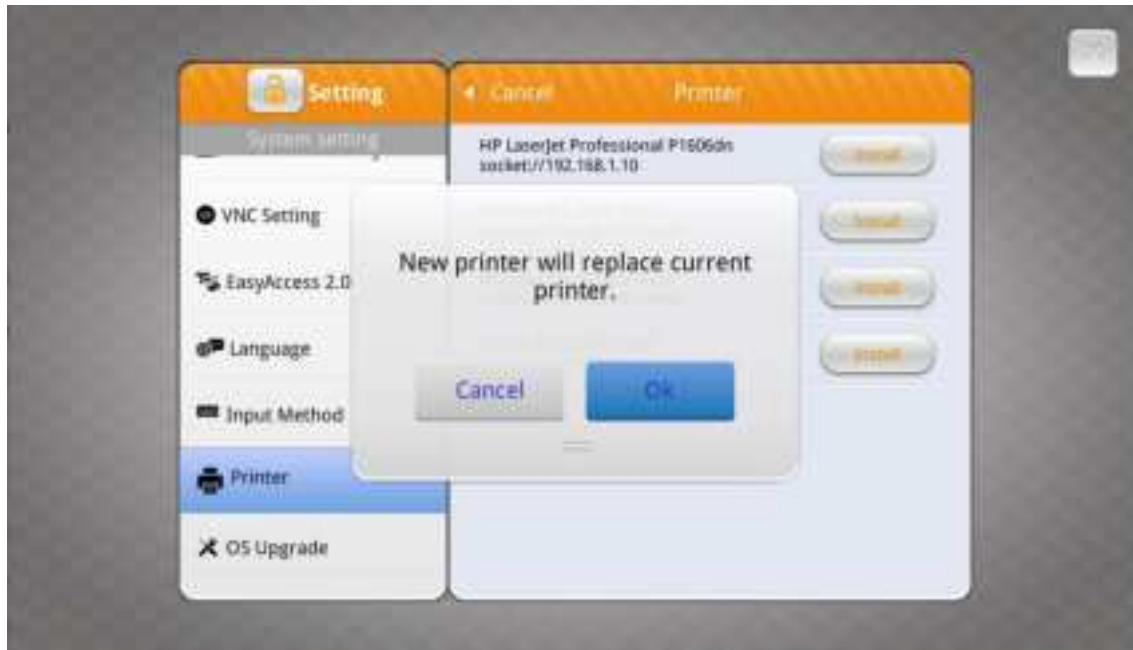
Setting

System setting

VNC Setting

EasyAccess 2.0

Language

Input Method

Printer

OS Upgrade

◂ Cancel

Printer

HP LaserJet Professional P1606dn
socket://192.168.1.10

Install

Install

Install

Install

New printer will replace current printer.

Cancel

Ok